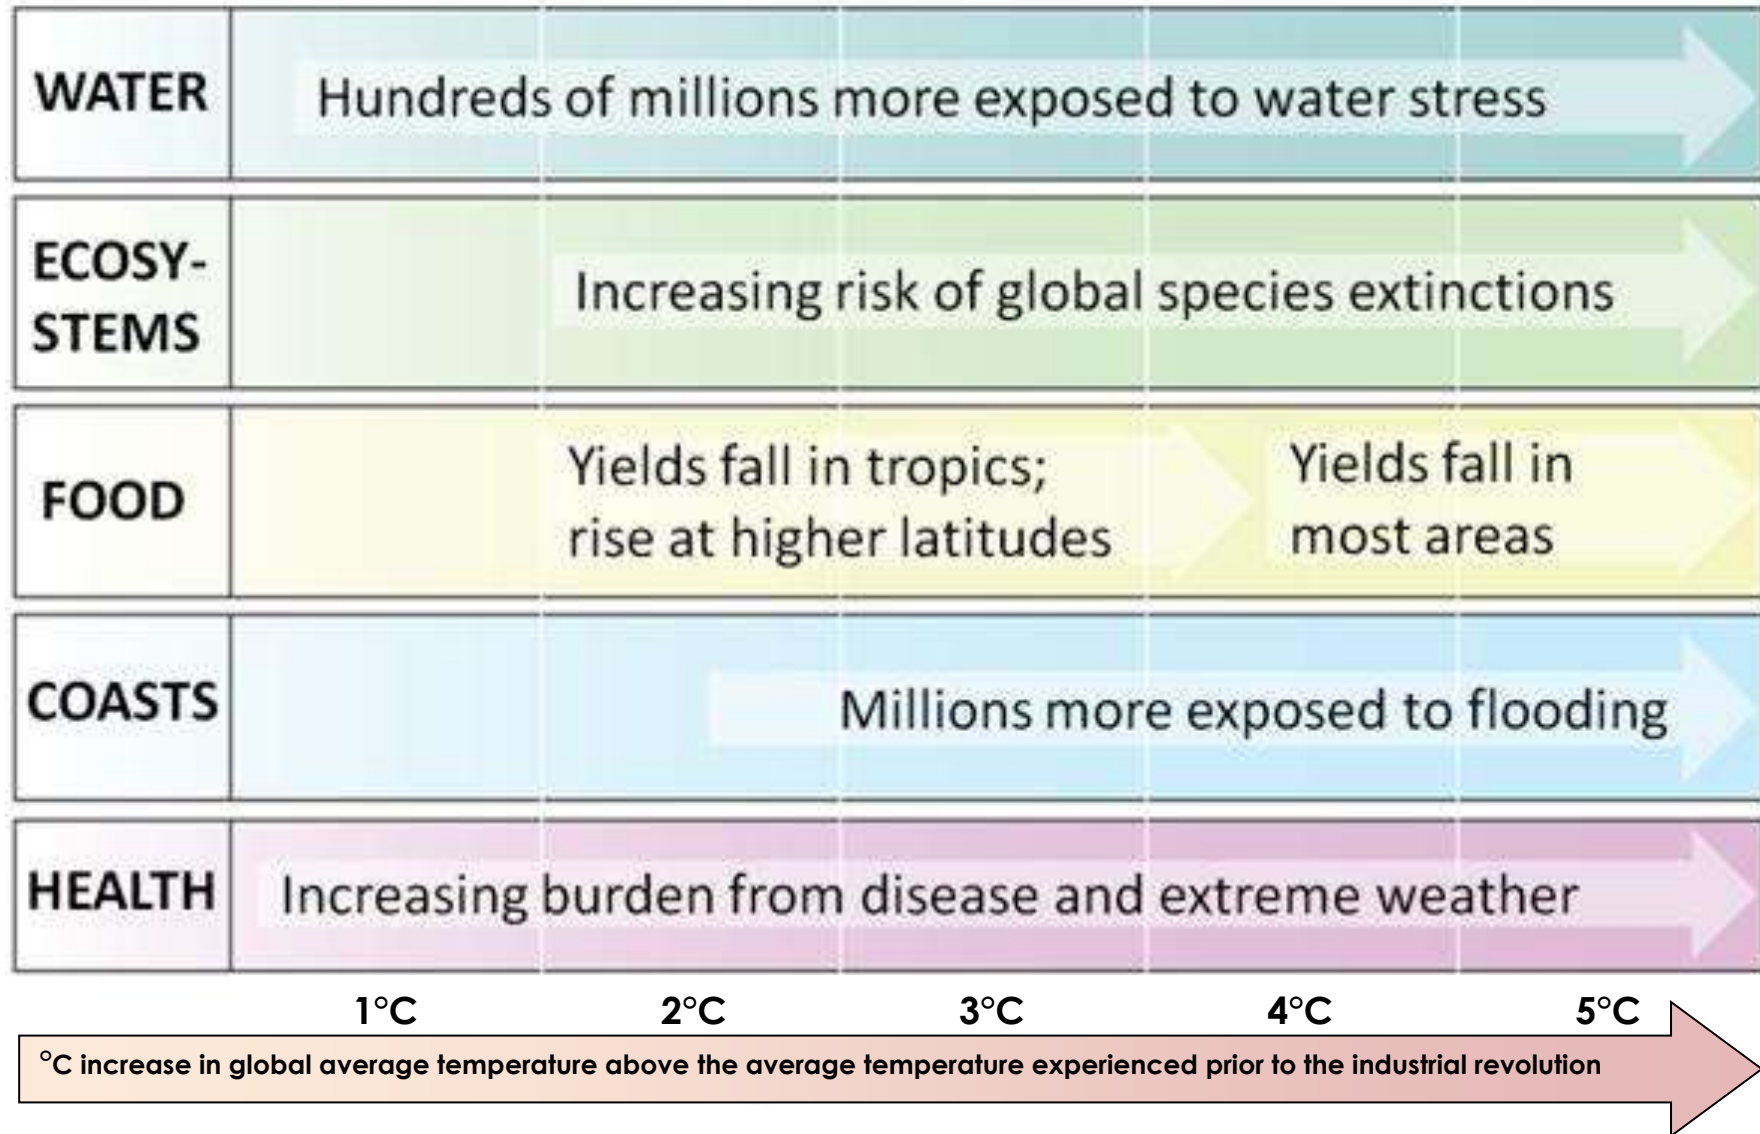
WATER
Hundreds of millions more exposed to water stress

ECOSY-STEMS
Increasing risk of global species extinctions

FOOD
Yields fall in tropics; rise at higher latitudes
Yields fall in most areas

COASTS
Millions more exposed to flooding

HEALTH
Increasing burden from disease and extreme weather

1°C 2°C 3°C 4°C 5°C

°C increase in global average temperature above the average temperature experienced prior to the industrial revolution